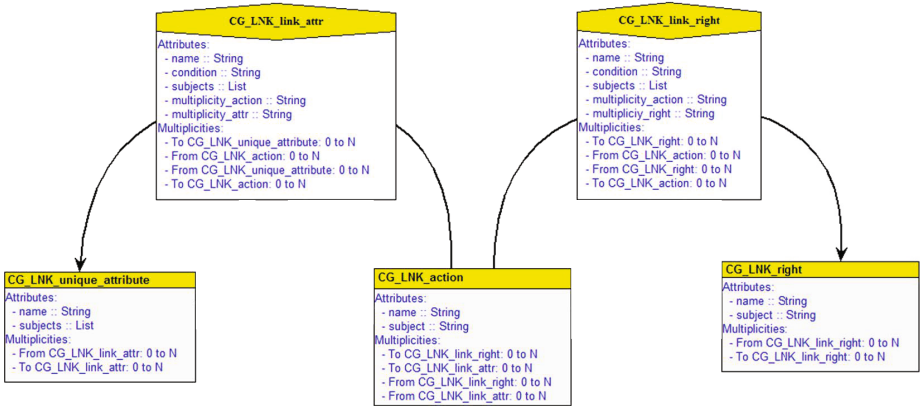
CG_LNK_link_attr
Attributes:
- name :: String
- condition :: String
- subjects :: List
- multiplicity_action :: String
- multiplicity_attr :: String
Multiplicities:
- To CG_LNK_unique_attribute: 0 to N
- From CG_LNK_action: 0 to N
- From CG_LNK_unique_attribute: 0 to N
- To CG_LNK_action: 0 to N

CG_LNK_link_right
Attributes:
- name :: String
- condition :: String
- subjects :: List
- multiplicity_action :: String
- multipliciy_right :: String
Multiplicities:
- To CG_LNK_right: 0 to N
- From CG_LNK_action: 0 to N
- From CG_LNK_right: 0 to N
- To CG_LNK_action: 0 to N

CG_LNK_unique_attribute
Attributes:
- name :: String
- subjects :: List
Multiplicities:
- From CG_LNK_link_attr: 0 to N
- To CG_LNK_link_attr: 0 to N

CG_LNK_action
Attributes:
- name :: String
- subject :: String
Multiplicities:
- To CG_LNK_link_right: 0 to N
- To CG_LNK_link_attr: 0 to N
- From CG_LNK_link_right: 0 to N
- From CG_LNK_link_attr: 0 to N

CG_LNK_right
Attributes:
- name :: String
- subject :: String
Multiplicities:
- From CG_LNK_link_right: 0 to N
- To CG_LNK_link_right: 0 to N